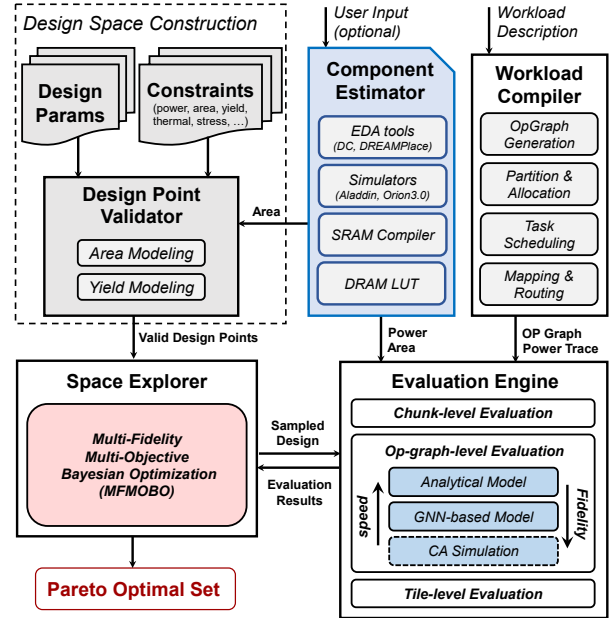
Design Space Construction

Design Params

Constraints
(power, area, yield, thermal, stress, ...)

Design Point Validator

Area Modeling

Yield Modeling

User Input (optional)

Component Estimator

EDA tools
(DC, DREAMPlace)

Simulators
(Aladdin, Orion3.0)

SRAM Compiler

DRAM LUT

Area

Workload Description

Workload Compiler

OpGraph Generation

Partition & Allocation

Task Scheduling

Mapping & Routing

Valid Design Points

Power Area

OP Graph Power Trace

Space Explorer

Multi-Fidelity Multi-Objective Bayesian Optimization (MFMOBO)

Sampled Design

Evaluation Results

Evaluation Engine

Chunk-level Evaluation

Op-graph-level Evaluation

speed

Analytical Model

GNN-based Model

CA Simulation

Fidelity

Tile-level Evaluation

Pareto Optimal Set